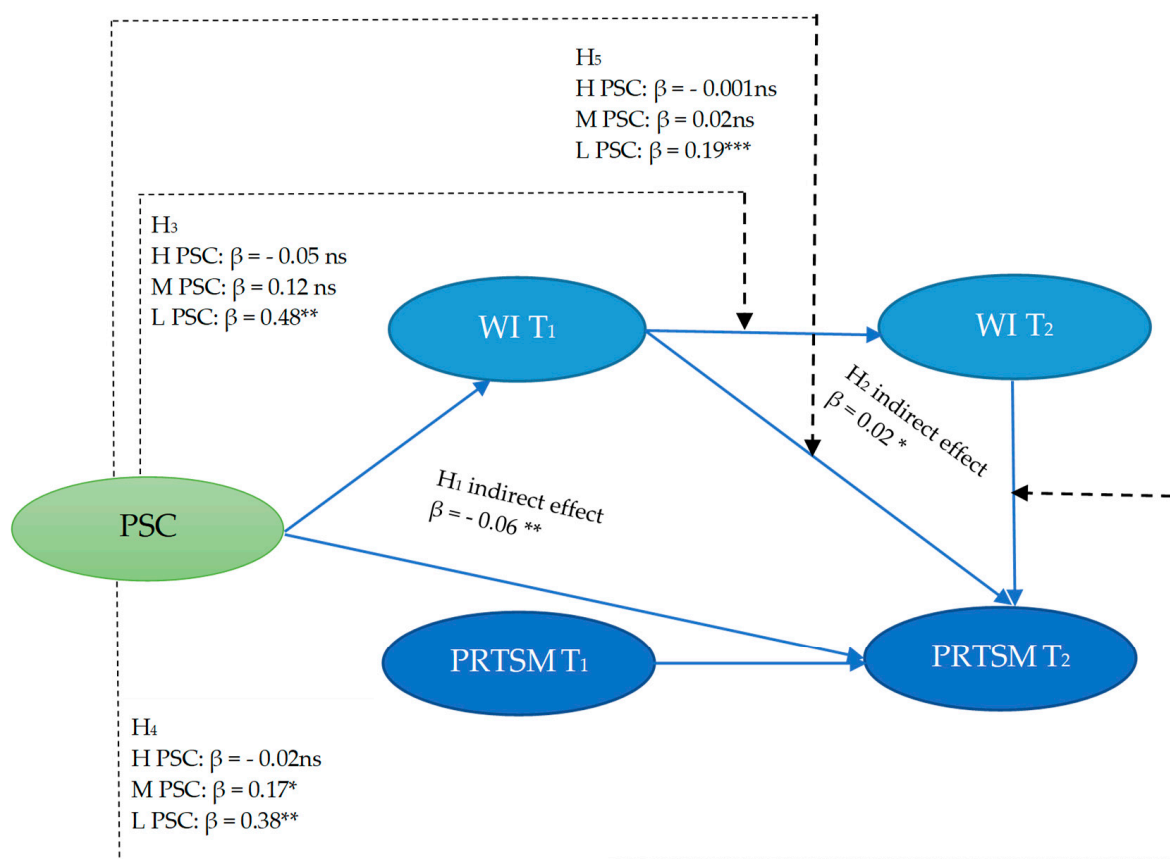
$H_5$
H PSC: β = - 0.001ns
M PSC: β = 0.02ns
L PSC: β = 0.19***

$H_3$
H PSC: β = - 0.05 ns
M PSC: β = 0.12 ns
L PSC: β = 0.48**

WI $T_1$

WI $T_2$

$H_2$ indirect effect
β = 0.02 *

$H_1$ indirect effect
β = - 0.06 **

PSC

PRTSM $T_1$

PRTSM $T_2$

$H_4$
H PSC: β = - 0.02ns
M PSC: β = 0.17*
L PSC: β = 0.38**